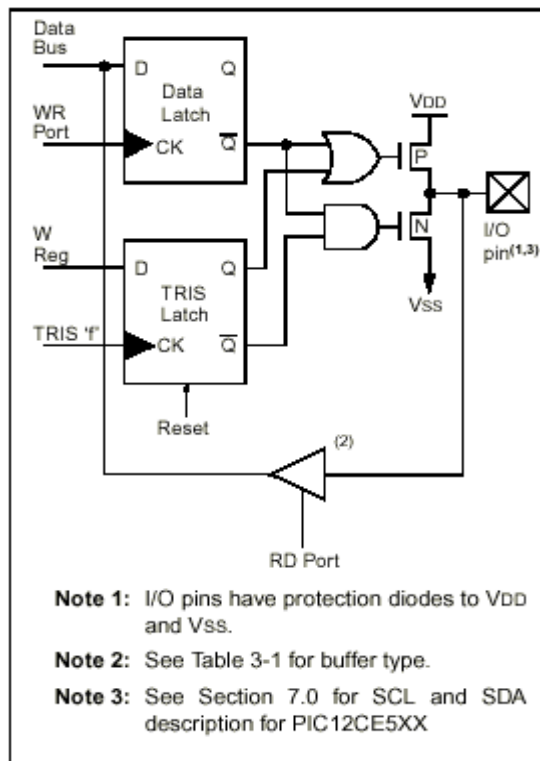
Data Bus

D

Q

Data Latch

WR Port

CK

$\overline{Q}$

VDD

P

I/O pin$^{(1,3)}$

W Reg

N

D

Q

TRIS Latch

Vss

TRIS 'f'

CK

$\overline{Q}$

Reset

(2)

RD Port

Note 1: I/O pins have protection diodes to VDD and Vss.

Note 2: See Table 3-1 for buffer type.

Note 3: See Section 7.0 for SCL and SDA description for PIC12CE5XX